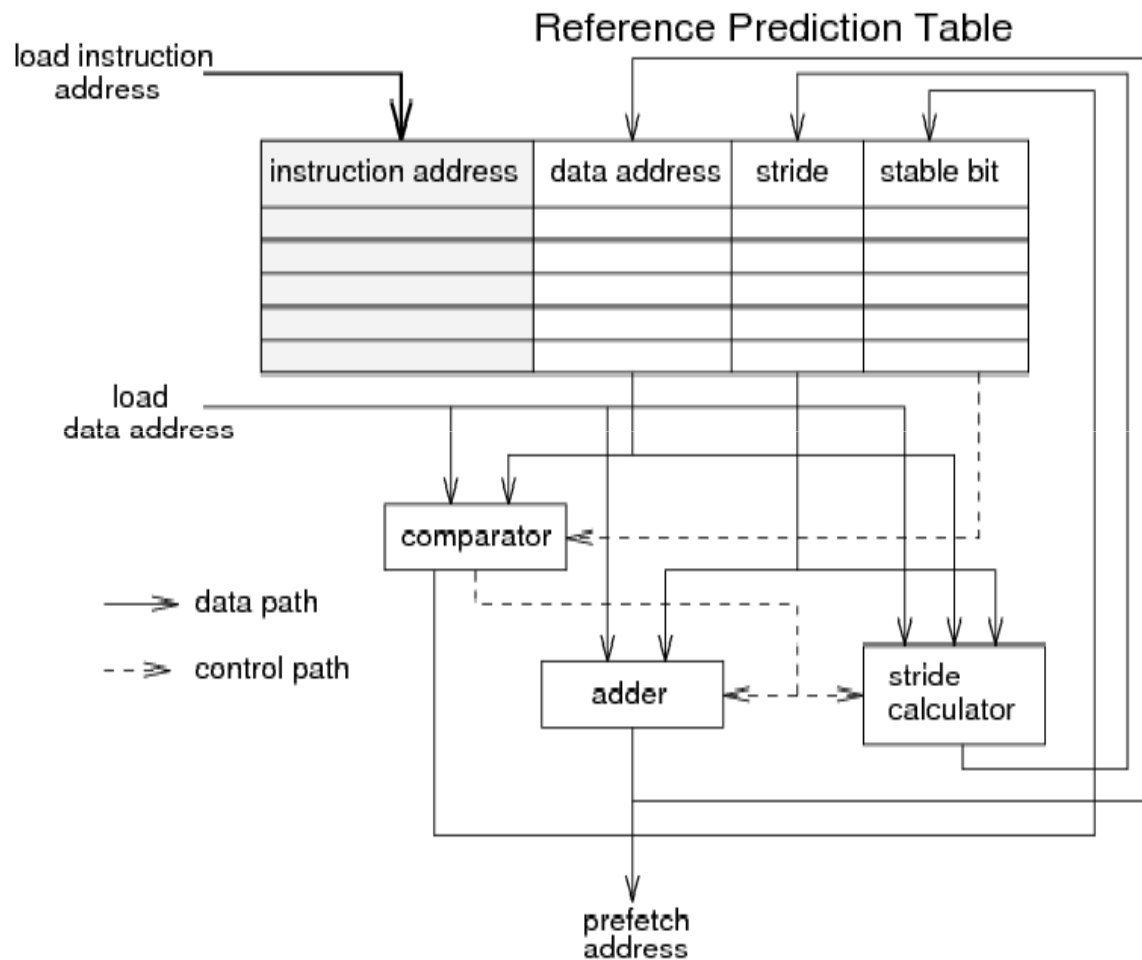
Reference Prediction Table

load instruction address

| instruction address | data address | stride | stable bit |
|---|---|---|---|
| | | | |
| | | | |
| | | | |
| | | | |
| | | | |

load data address

comparator

data path

control path

adder

stride calculator

prefetch address